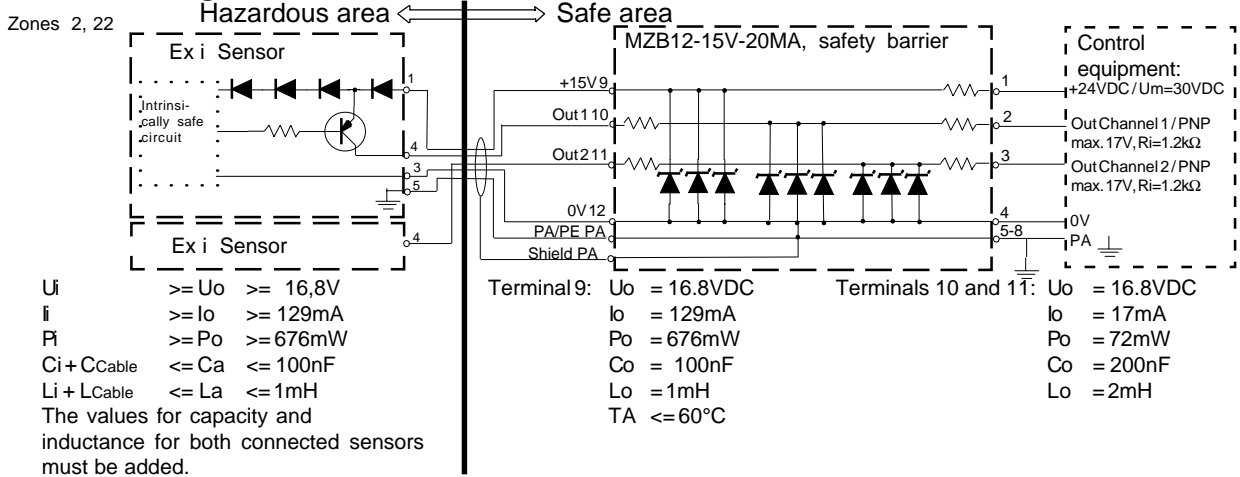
Zones 2, 22

Hazardous area ⇔ Safe area

Ex i Sensor

Intrinsically safe circuit

1
4
3
5

Ex i Sensor

4

MZB12-15V-20MA, safety barrier

+15V 9
Out1 10
Out2 11
0V 12
PA/PE PA
Shield PA

1
2
3
4
5-8

Control equipment:
+24VDC / Um=30VDC
Out Channel 1 / PNP max. 17V, Ri=1.2kΩ
Out Channel 2 / PNP max. 17V, Ri=1.2kΩ
0V
PA

Ui >= Uo >= 16,8V
Ii >= Io >= 129mA
Pi >= Po >= 676mW
Ci + CCable <= Ca <= 100nF
Li + LCable <= La <= 1mH
The values for capacity and inductance for both connected sensors must be added.

Terminal 9: Uo = 16.8VDC
Io = 129mA
Po = 676mW
Co = 100nF
Lo = 1mH
TA <= 60°C

Terminals 10 and 11: Uo = 16.8VDC
Io = 17mA
Po = 72mW
Co = 200nF
Lo = 2mH